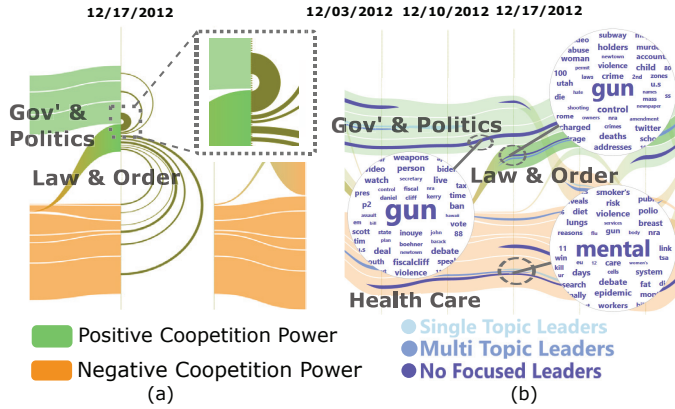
12/17/2012

Gov' & Politics

Law & Order

Positive Coopetition Power

Negative Coopetition Power

(a)

12/03/2012 12/10/2012 12/17/2012

subway abuse woman 100 utah die holders newtown violence laws crime 2nd murde account child zones u.s names mass newspaper amendment twitter gun control shooting rome owners charged deaths addresses

Gov' & Politics

weapons person video watch secretary fiscal cliff live tax time ban pres p2 control daniel kerry assault scott tim state plan inouye john boehner barack deal fiscalcliff vote 88 debate speak violence gun

Law & Order

smoker's risk violence lungs gun mental 11 care days debate epidemic workers system fat breast pollo link tsa

Health Care

Single Topic Leaders

Multi Topic Leaders

No Focused Leaders

(b)